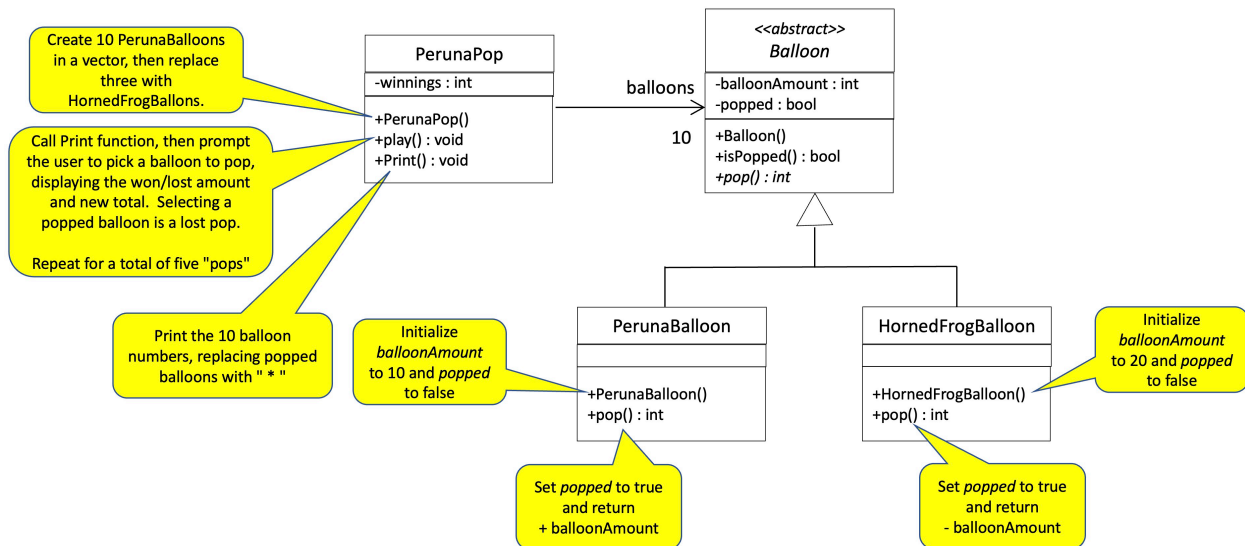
Create 10 PerunaBalloons in a vector, then replace three with HornedFrogBallons.

Call Print function, then prompt the user to pick a balloon to pop, displaying the won/lost amount and new total. Selecting a popped balloon is a lost pop.

Repeat for a total of five "pops"

Print the 10 balloon numbers, replacing popped balloons with " * "

PerunaPop
-winnings : int
+PerunaPop()
+play() : void
+Print() : void

balloons

10

<<abstract>>
Balloon
-balloonAmount : int
-popped : bool
+Balloon()
+isPopped() : bool
pop() : int

Initialize balloonAmount to 10 and popped to false

PerunaBalloon
+PerunaBalloon()
+pop() : int

HornedFrogBalloon
+HornedFrogBalloon()
+pop() : int

Initialize balloonAmount to 20 and popped to false

Set popped to true and return + balloonAmount

Set popped to true and return - balloonAmount